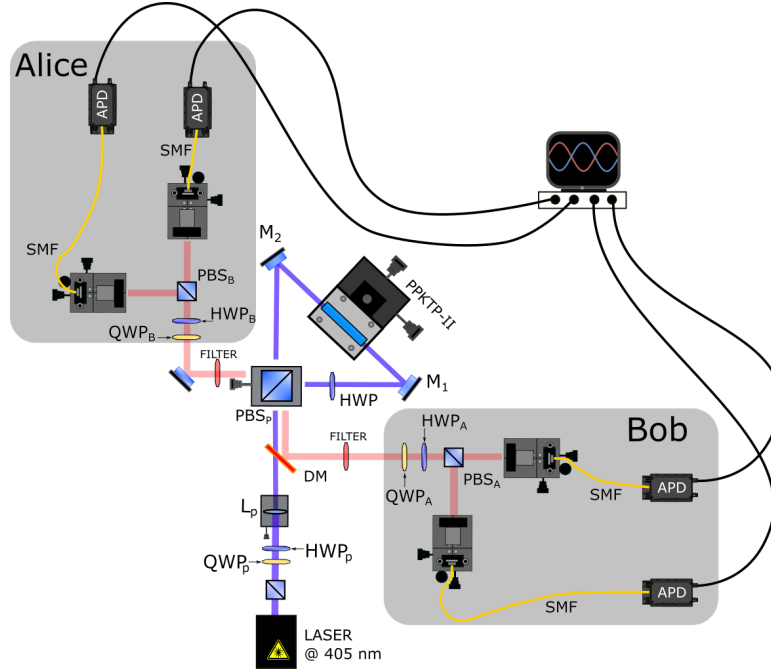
Alice

APD

APD

SMF

SMF

$PBS_B$

$HWP_B$

$QWP_B$

$M_2$

PPKTP-II

FILTER

$M_1$

HWP

$PBS_P$

Bob

$HWP_A$

FILTER

DM

$QWP_A$

$PBS_A$

SMF

APD

$L_p$

$HWP_p$

$QWP_p$

SMF

APD

LASER
@ 405 nm